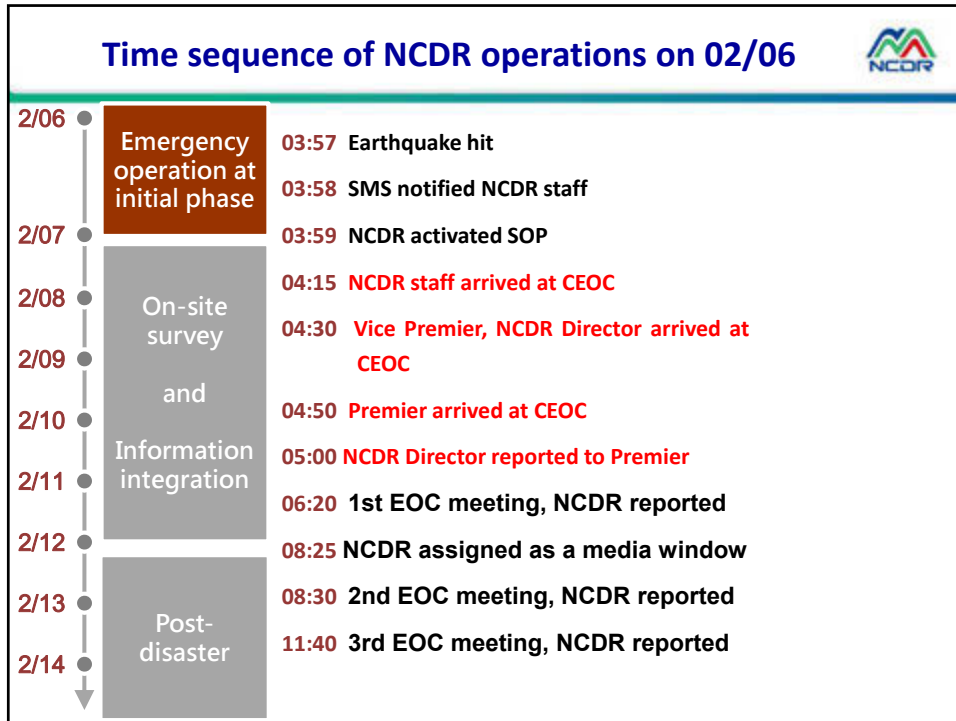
Time sequence of NCDR operations on 02/06

NCDR

2/06
2/07
2/08
2/09
2/10
2/11
2/12
2/13
2/14

Emergency operation at initial phase

On-site survey

and

Information integration

Post-disaster

03:57 Earthquake hit

03:58 SMS notified NCDR staff

03:59 NCDR activated SOP

04:15 NCDR staff arrived at CEOC

04:30 Vice Premier, NCDR Director arrived at CEOC

04:50 Premier arrived at CEOC

05:00 NCDR Director reported to Premier

06:20 1st EOC meeting, NCDR reported

08:25 NCDR assigned as a media window

08:30 2nd EOC meeting, NCDR reported

11:40 3rd EOC meeting, NCDR reported